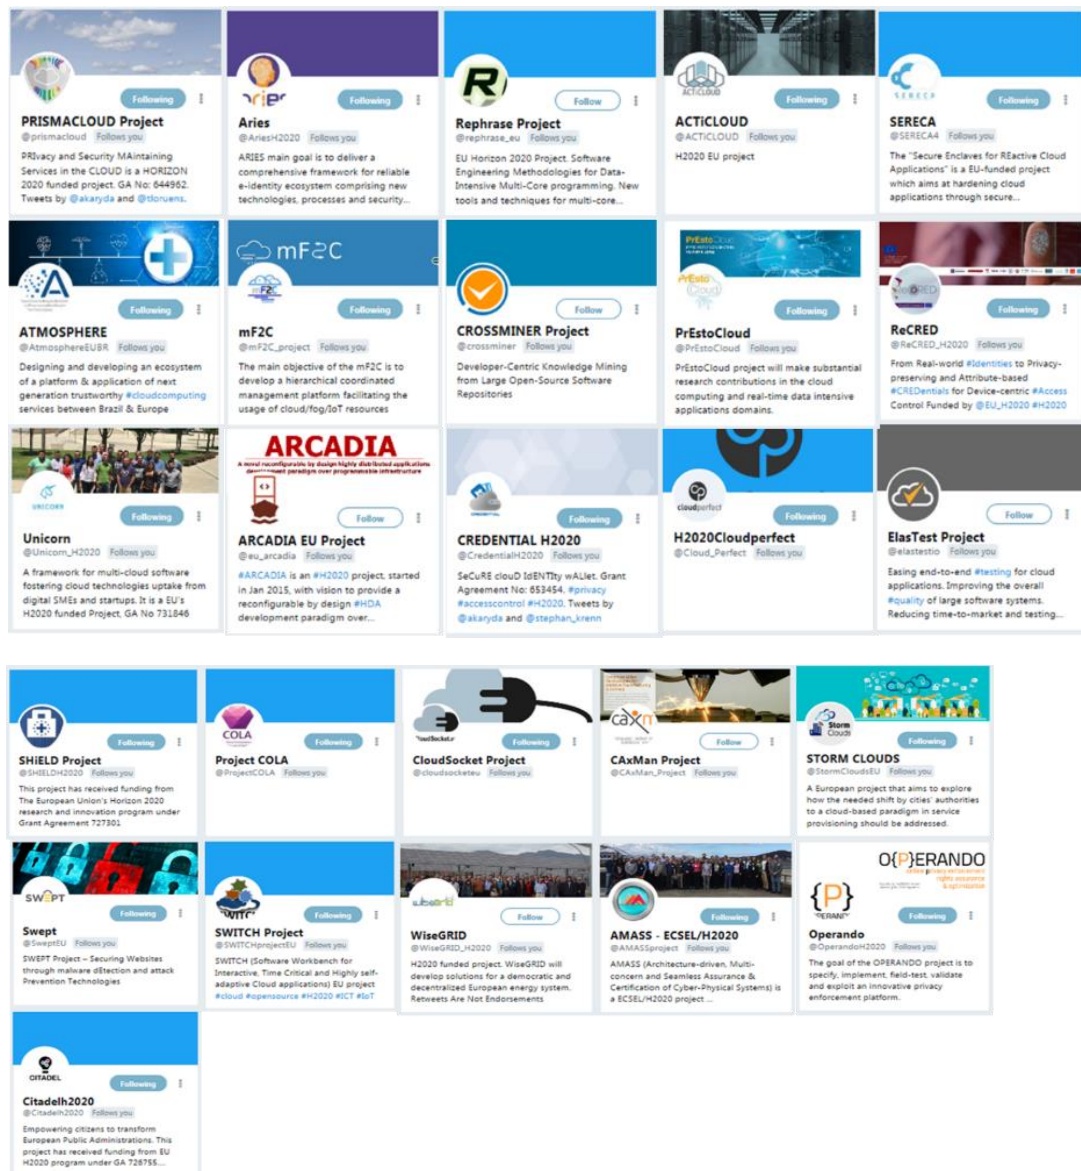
Following
PRISMACLOUD Project
@prismacloud Follows you
PRIvacy and Security MAintaining Services in the CLOUD is a HORIZON 2020 funded project. GA No: 644962. Tweets by @akaryda and @tlorenz.

Following
Aries
@AriesH2020 Follows you
ARIES main goal is to deliver a comprehensive framework for reliable e-identity ecosystem comprising new technologies, processes and security...

Follow
Rephrase Project
@rephrase_eu Follows you
EU Horizon 2020 Project. Software Engineering Methodologies for Data-Intensive Multi-Core programming. New tools and techniques for multi-core...

Following
ACTiCLOUD
@ACTiCLOUD Follows you
H2020 EU project

Following
SERECA
@SERECA4 Follows you
The "Secure Enclaves for REactive Cloud Applications" is a EU-funded project which aims at hardening cloud applications through secure...

Following
ATMOSPHERE
@AtmosphereEUBR Follows you
Designing and developing an ecosystem of a platform & application of next generation trustworthy #cloudcomputing services between Brazil & Europe

Following
mF2C
@mF2C_project Follows you
The main objective of the mF2C is to develop a hierarchical coordinated management platform facilitating the usage of cloud/fog/IoT resources

Follow
CROSSMINER Project
@crossminer Follows you
Developer-Centric Knowledge Mining from Large Open-Source Software Repositories

Following
PrEstoCloud
@PrEstoCloud Follows you
PrEstoCloud project will make substantial research contributions in the cloud computing and real-time data intensive applications domains.

Following
ReCRED
@ReCRED_H2020 Follows you
From Real-world #Identities to Privacy-preserving and Attribute-based #CREDentials for Device-centric #Access Control Funded by @EU_H2020 #H2020

Following
Unicorn
@Unicorn_H2020 Follows you
A framework for multi-cloud software fostering cloud technologies uptake from digital SMEs and startups. It is a EU's H2020 funded Project, GA No 731846

ARCADIA
Follow
ARCADIA EU Project
@eu_arcadia Follows you
#ARCADIA is an #H2020 project, started in Jan 2015, with vision to provide a reconfigurable by design #HDA development paradigm over...

Following
CREDENTIAL H2020
@CredentialH2020 Follows you
SeCuRE clouD IdENTIty wALlet. Grant Agreement No: 653454. #privacy #accesscontrol #H2020. Tweets by @akaryda and @stephan_krenn

Following
H2020Cloudperfect
@Cloud_Perfect Follows you

Follow
ElasTest Project
@elastestio Follows you
Easing end-to-end #testing for cloud applications. Improving the overall #quality of large software systems. Reducing time-to-market and testing...

Following
SHiELD Project
@SHIELDH2020 Follows you
This project has received funding from The European Union's Horizon 2020 research and innovation program under Grant Agreement 727301

Following
Project COLA
@ProjectCOLA Follows you

Following
CloudSocket Project
@cloudsocketeu Follows you

Follow
CAxMan Project
@CAxMan_Project Follows you

Following
STORM CLOUDS
@StormCloudsEU Follows you
A European project that aims to explore how the needed shift by cities' authorities to a cloud-based paradigm in service provisioning should be addressed.

Following
Swept
@SweptEU Follows you
SWEPT Project – Securing Websites through malware dEtection and attack Prevention Technologies

Following
SWITCH Project
@SWITCHprojectEU Follows you
SWITCH (Software Workbench for Interactive, Time Critical and Highly self-adaptive Cloud applications) EU project #cloud #opensource #H2020 #ICT #IoT

Follow
WiseGRID
@WiseGRID_H2020 Follows you
H2020 funded project. WiseGRID will develop solutions for a democratic and decentralized European energy system. Retweets Are Not Endorsements

Following
AMASS - ECSEL/H2020
@AMASSproject Follows you
AMASS (Architecture-driven, Multi-concern and Seamless Assurance & Certification of Cyber-Physical Systems) is a ECSEL/H2020 project ...

O{P}ERANDO
Following
Operando
@OperandoH2020 Follows you
The goal of the OPERANDO project is to specify, implement, field-test, validate and exploit an innovative privacy enforcement platform.

Following
Citadelh2020
@Citadelh2020 Follows you
Empowering citizens to transform European Public Administrations. This project has received funding from EU H2020 program under GA 726755...